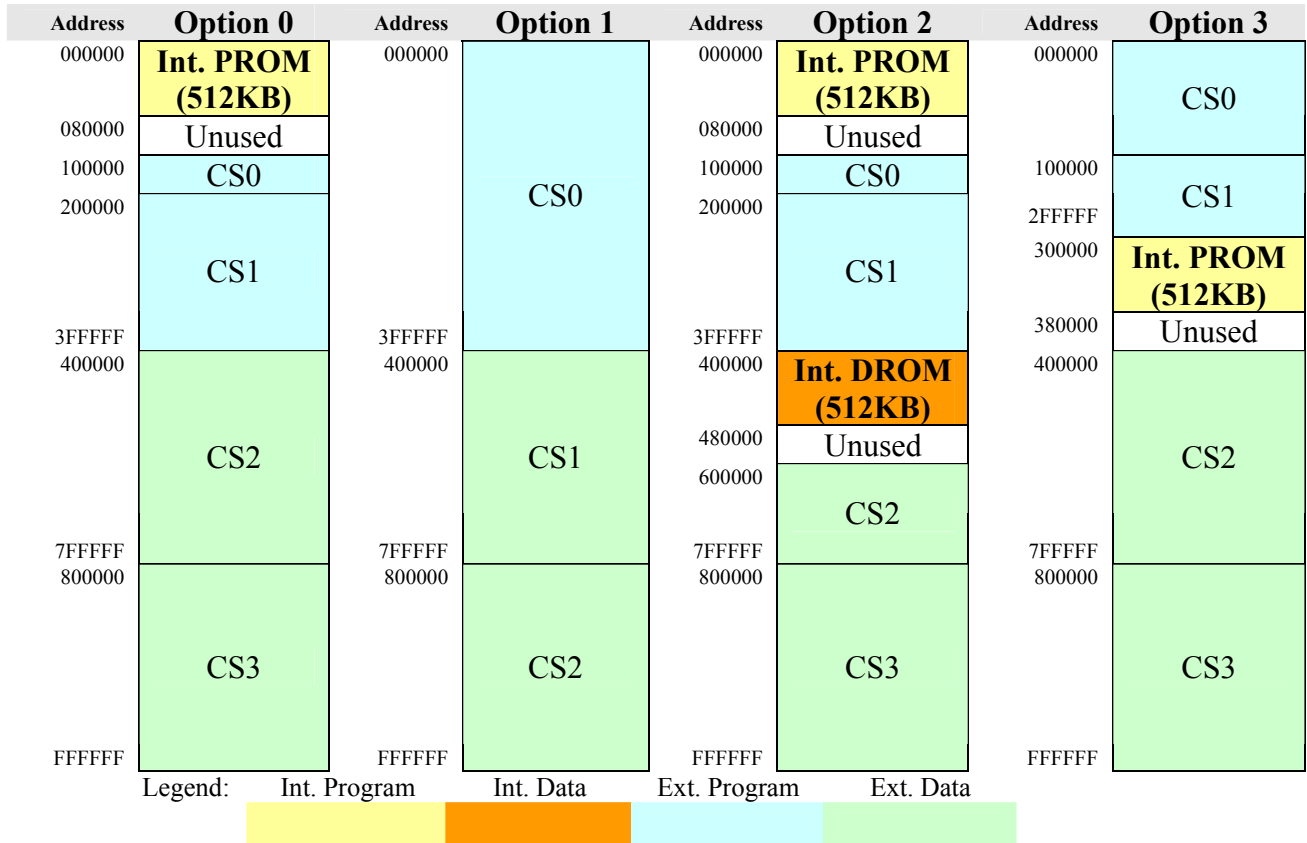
Address **Option 0**

000000 Int. PROM (512KB)
080000 Unused
100000 CS0
200000 CS1
3FFFFF
400000 CS2
7FFFFF
800000 CS3
FFFFFF

Address **Option 1**

000000 CS0
3FFFFF
400000 CS1
7FFFFF
800000 CS2
FFFFFF

Address **Option 2**

000000 Int. PROM (512KB)
080000 Unused
100000 CS0
200000 CS1
3FFFFF
400000 Int. DROM (512KB)
480000 Unused
600000 CS2
7FFFFF
800000 CS3
FFFFFF

Address **Option 3**

000000 CS0
100000 CS1
2FFFFF
300000 Int. PROM (512KB)
380000 Unused
400000 CS2
7FFFFF
800000 CS3
FFFFFF

Legend: Int. Program Int. Data Ext. Program Ext. Data